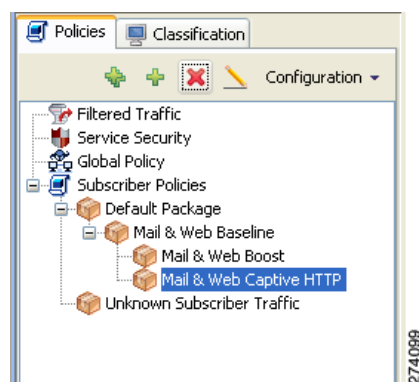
Policies
Classification
Configuration
Filtered Traffic
Service Security
Global Policy
Subscriber Policies
Default Package
Mail & Web Baseline
Mail & Web Boost
Mail & Web Captive HTTP
Unknown Subscriber Traffic
274099